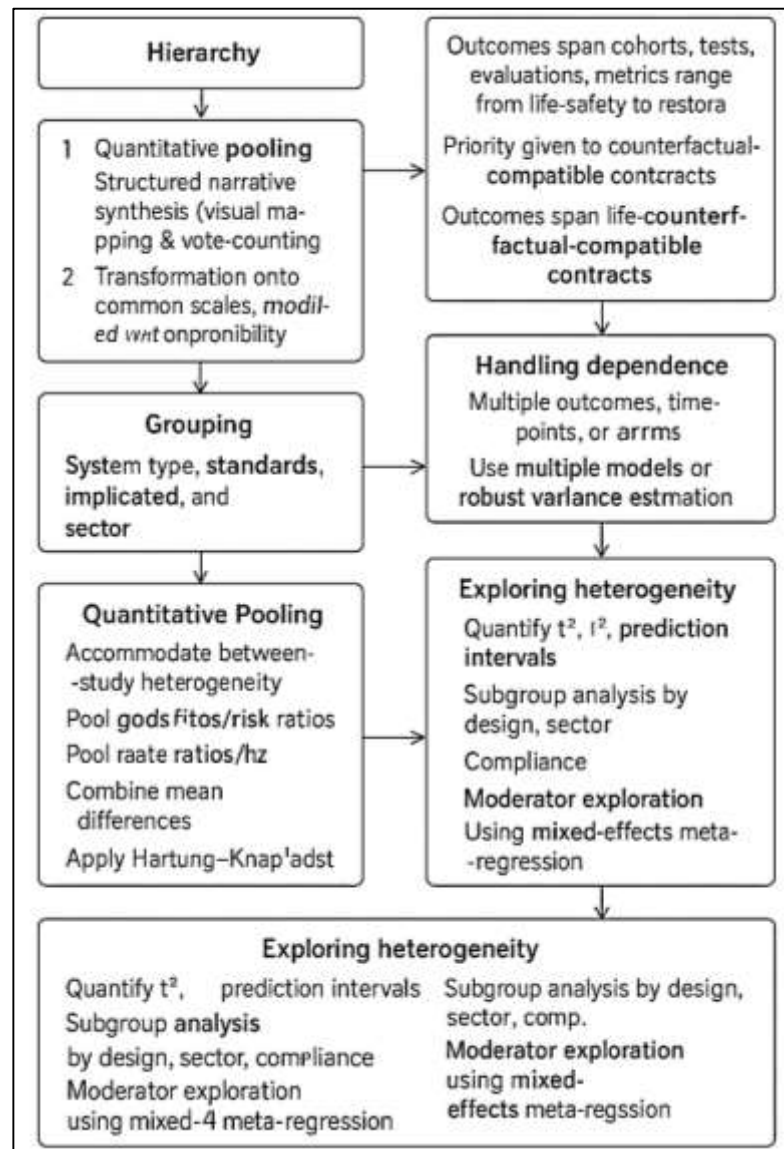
Hierarchy

1 Quantitative **pooling**
Structured narrative synthesis (visual mapping & vote-counting
2 Transformation onto common scales, *modiled wnt* onpronibility

Outcomes span cohorts, tests, evaluations, metrics range from life-safety to restora

Priority given to counterfactual-compatible contcracts

Outcomes span life-**counterf-factual-compatible contracts**

**Handling dependence**
Multiple outcomes, time-points, or arrms
Use **multiple models** or **robust varlance est**mation

**Grouping**
**System type, standards, implicated,** and **sector**

**Quantitative Pooling**
Accommodate between--study heterogeneity
Pool **gods fitos/risk** ratios
Pool raate **ratios/hz**
Combine mean differences
Apply Hartung–Knap'adst

**Exploring heterogeneity**
Quantify t², I², **prediction intervals**
Subgroup analysis by design, sector
Compliance
**Moderator exploration**
Using **mixed-effects** meta--regression

**Exploring heterogeneity**
Quantify t², prediction intervals
Subgroup **analysis**
by design, sector, compliance
Moderator exploration
using mixed-4 meta-regression

Subgroup analysis by design, sector, comp.
**Moderator exploration**
using mixed-
**effects** meta-regssion